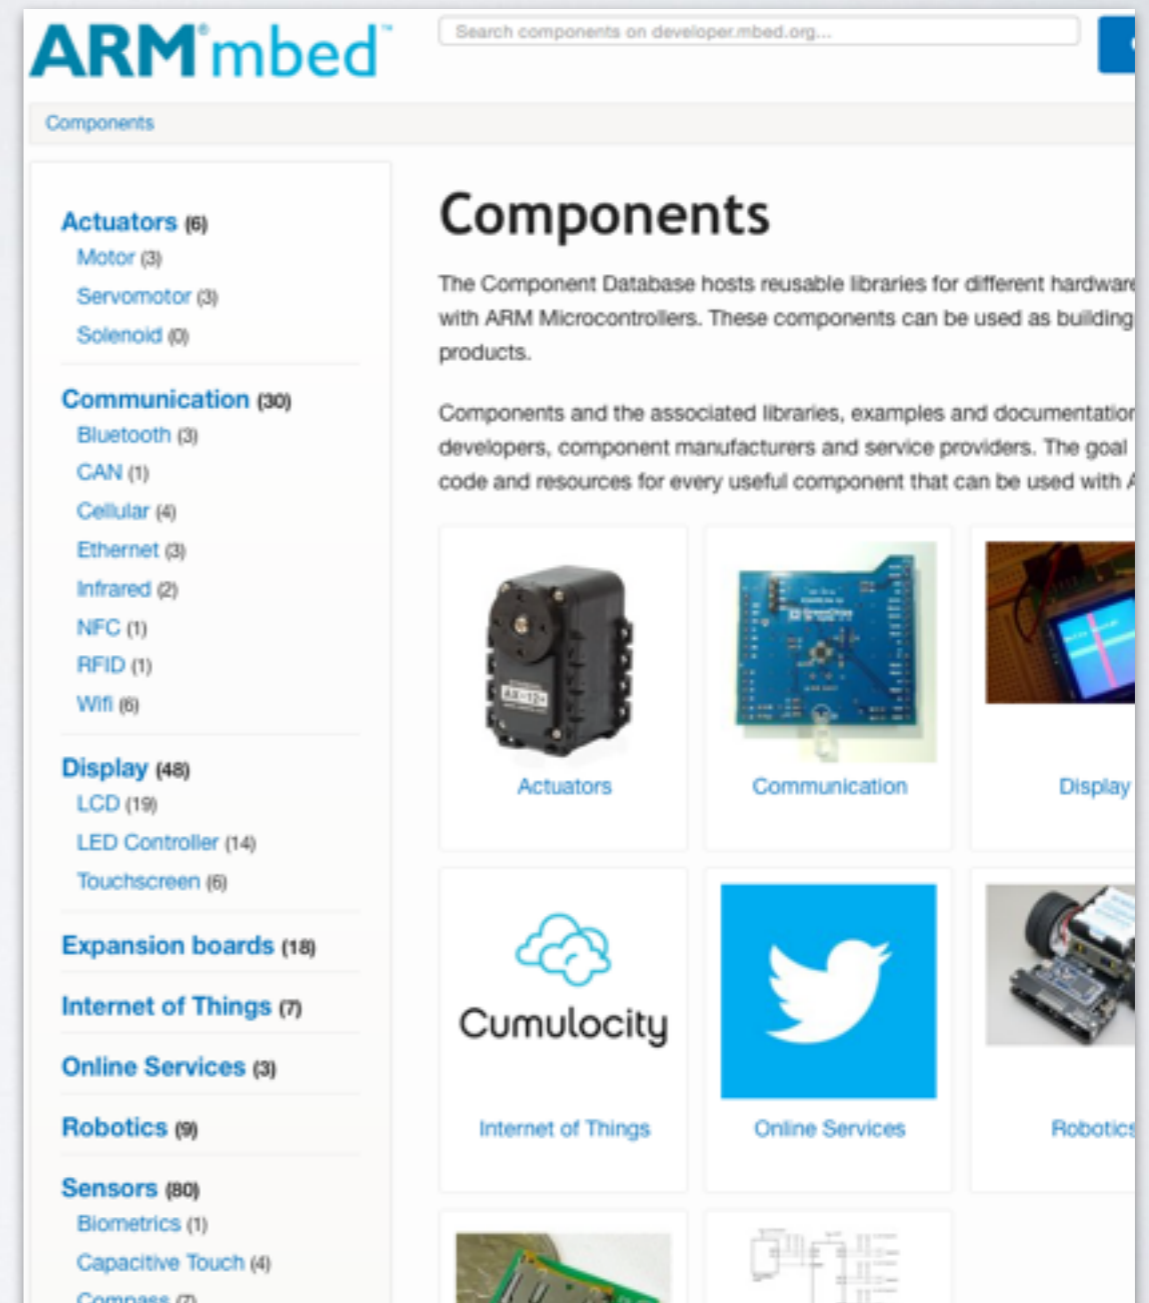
ARM®mbed™

Search components on developer.mbed.org...

Components

Actuators (6)
Motor (3)
Servomotor (3)
Solenoid (0)

Communication (30)
Bluetooth (3)
CAN (1)
Cellular (4)
Ethernet (3)
Infrared (2)
NFC (1)
RFID (1)
Wifi (6)

Display (48)
LCD (19)
LED Controller (14)
Touchscreen (6)

Expansion boards (18)

Internet of Things (7)

Online Services (3)

Robotics (9)

Sensors (80)
Biometrics (1)
Capacitive Touch (4)
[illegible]

Components

The Component Database hosts reusable libraries for different hardware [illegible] with ARM Microcontrollers. These components can be used as building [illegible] products.

Components and the associated libraries, examples and documentation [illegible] developers, component manufacturers and service providers. The goal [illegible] code and resources for every useful component that can be used with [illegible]

AX-12+

Actuators

Communication

Display

Cumulocity

Internet of Things

Online Services

Robotics